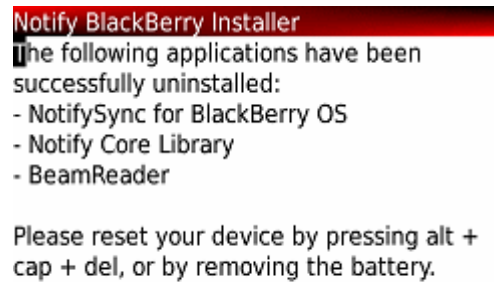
Notify BlackBerry Installer

The following applications have been successfully uninstalled:
- NotifySync for BlackBerry OS
- Notify Core Library
- BeamReader

Please reset your device by pressing alt + cap + del, or by removing the battery.